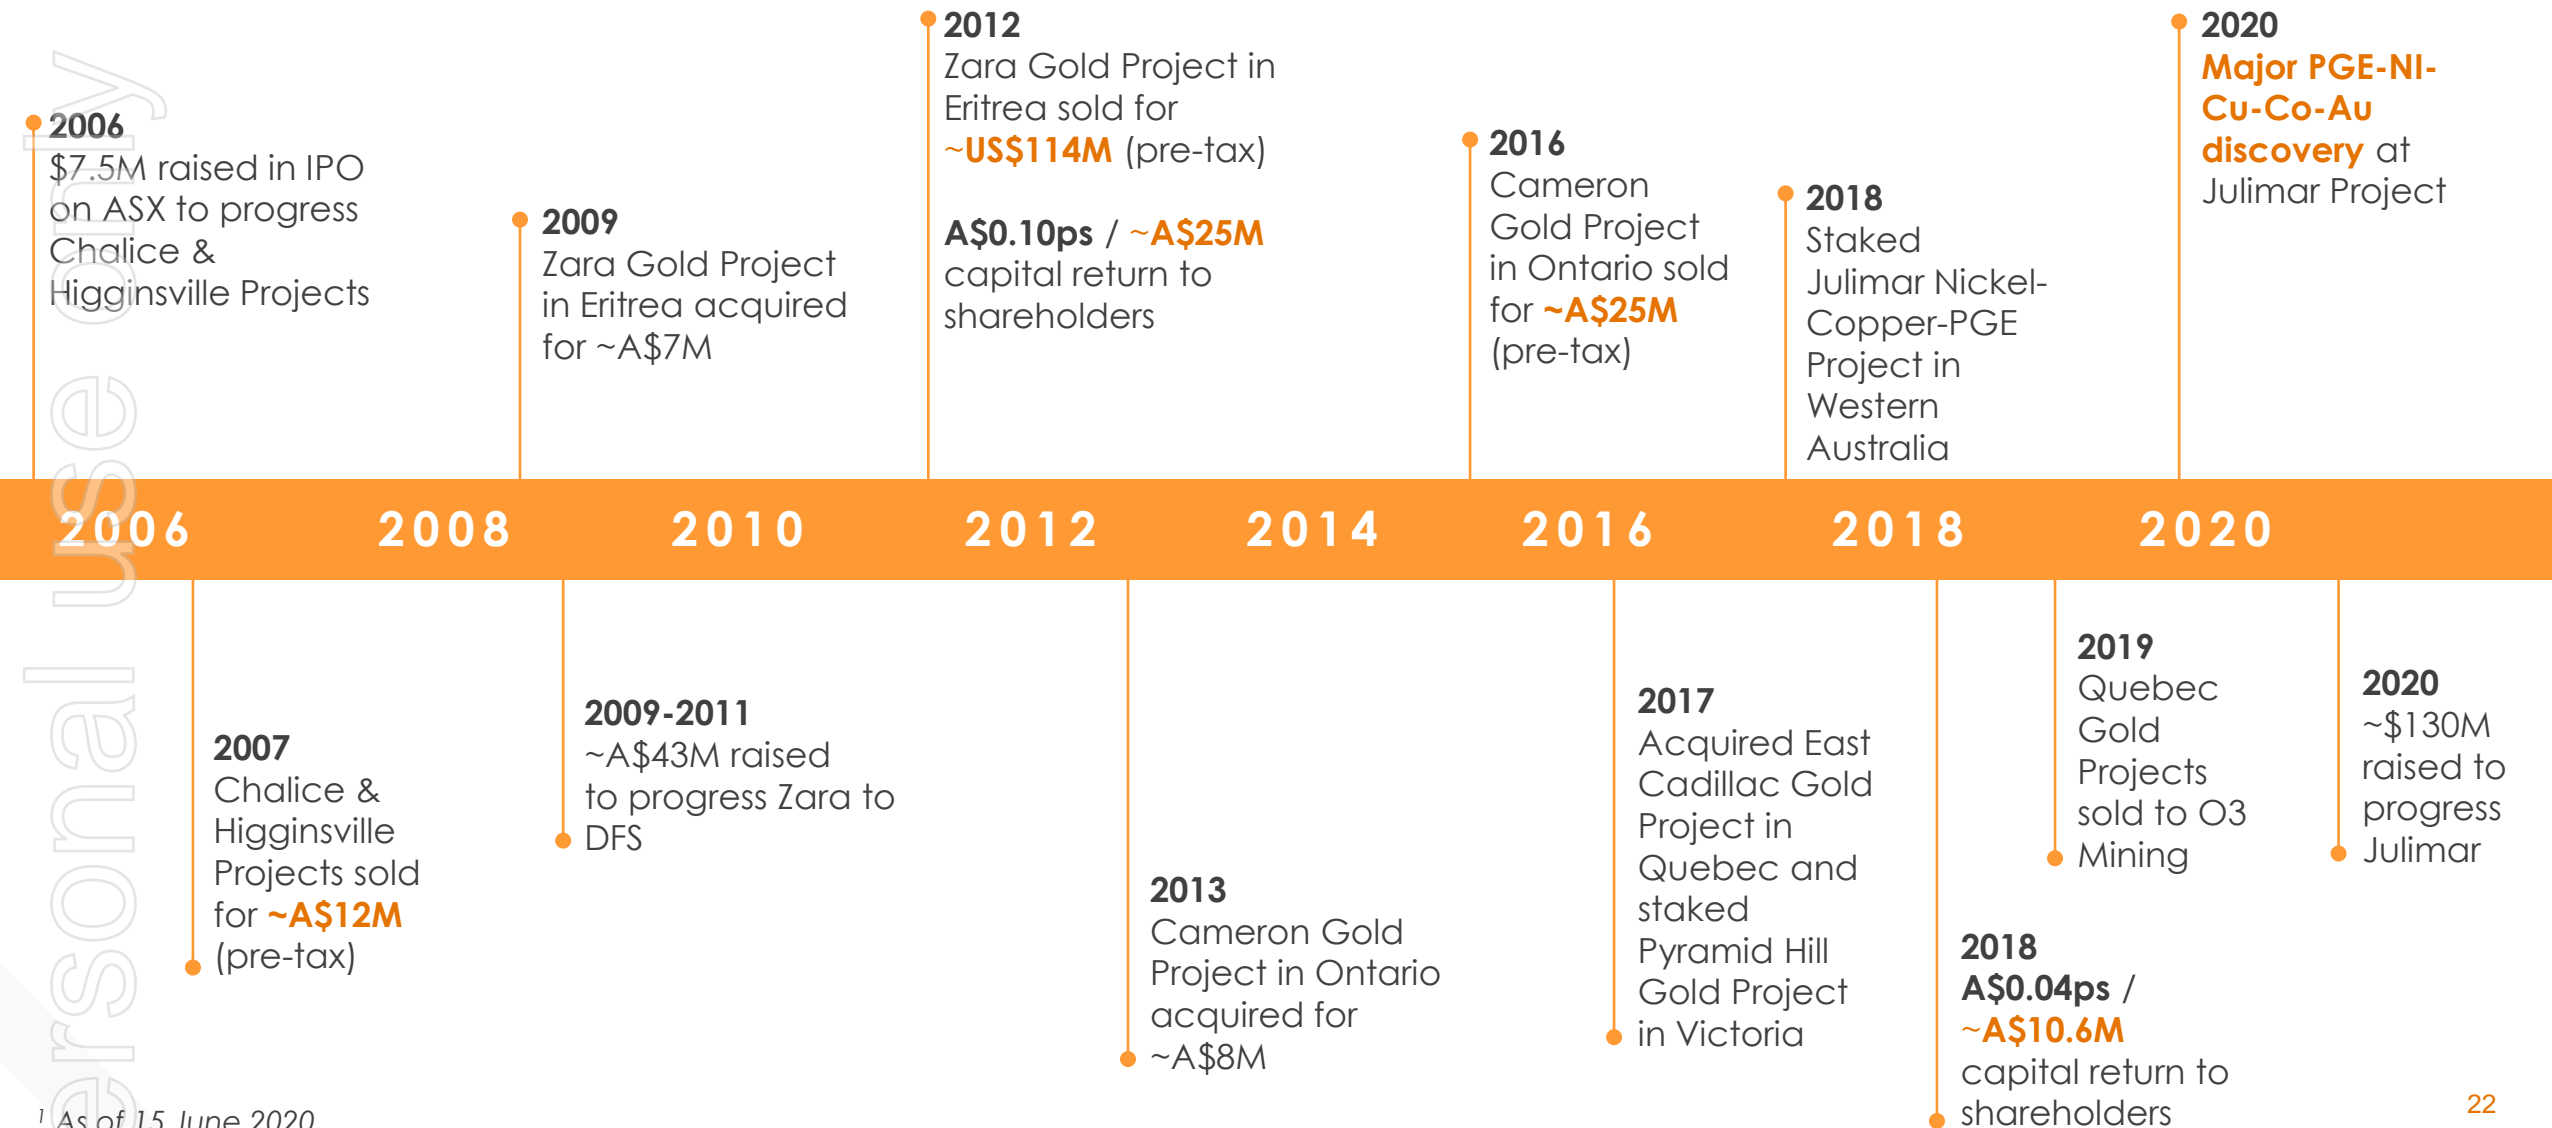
2006
$7.5M raised in IPO on ASX to progress Chalice & Higginsville Projects

2009
Zara Gold Project in Eritrea acquired for ~A$7M

2012
Zara Gold Project in Eritrea sold for ~US$114M (pre-tax)

A$0.10ps / ~A$25M capital return to shareholders

2016
Cameron Gold Project in Ontario sold for ~A$25M (pre-tax)

2018
Staked Julimar Nickel-Copper-PGE Project in Western Australia

2020
Major PGE-NI-Cu-Co-Au discovery at Julimar Project

2006 2008 2010 2012 2014 2016 2018 2020

2007
Chalice & Higginsville Projects sold for ~A$12M (pre-tax)

2009-2011
~A$43M raised to progress Zara to DFS

2013
Cameron Gold Project in Ontario acquired for ~A$8M

2017
Acquired East Cadillac Gold Project in Quebec and staked Pyramid Hill Gold Project in Victoria

2018
A$0.04ps / ~A$10.6M capital return to shareholders

2019
Quebec Gold Projects sold to O3 Mining

2020
~$130M raised to progress Julimar

ersonal use only

$^1$ As of 15 June 2020

22